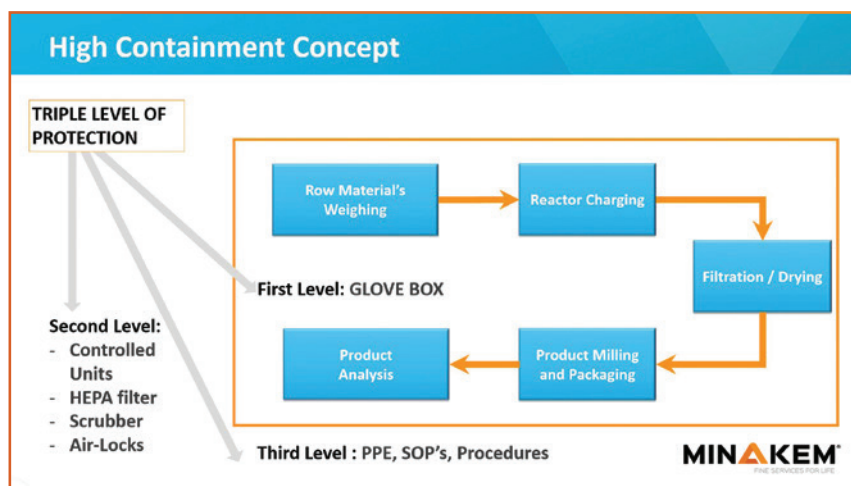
High Containment Concept

TRIPLE LEVEL OF PROTECTION

Row Material's Weighing

Reactor Charging

Filtration / Drying

Product Milling and Packaging

Product Analysis

First Level: GLOVE BOX

Second Level:
- Controlled Units
- HEPA filter
- Scrubber
- Air-Locks

Third Level : PPE, SOP's, Procedures

MINAKEM
FINE SERVICES FOR LIFE